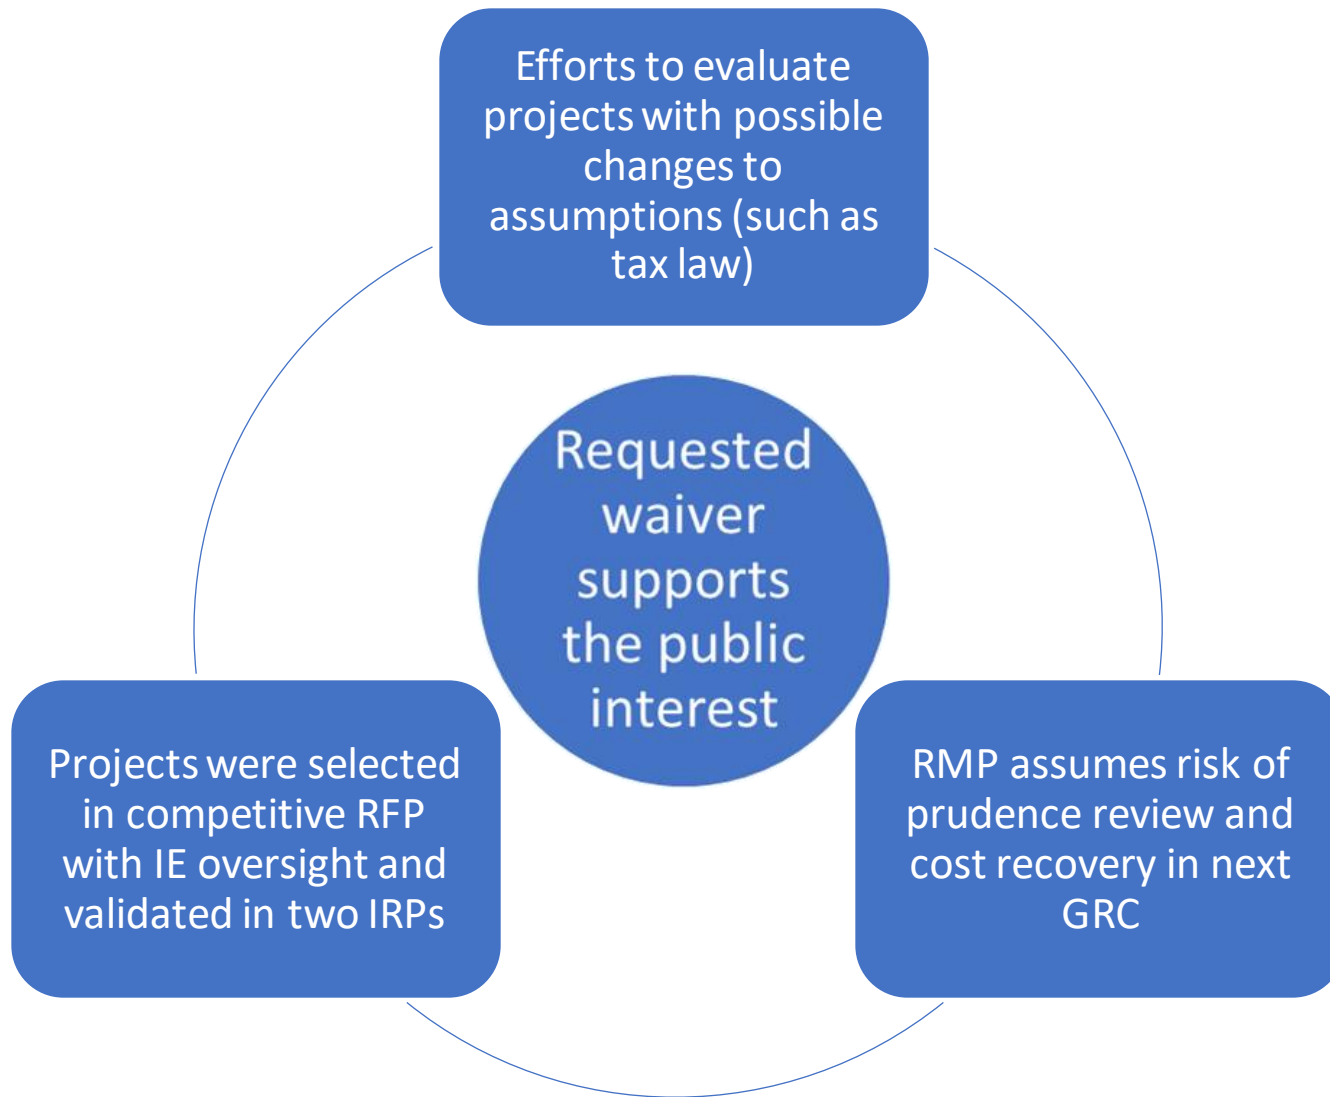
Efforts to evaluate projects with possible changes to assumptions (such as tax law)

Requested waiver supports the public interest

Projects were selected in competitive RFP with IE oversight and validated in two IRPs

RMP assumes risk of prudence review and cost recovery in next GRC